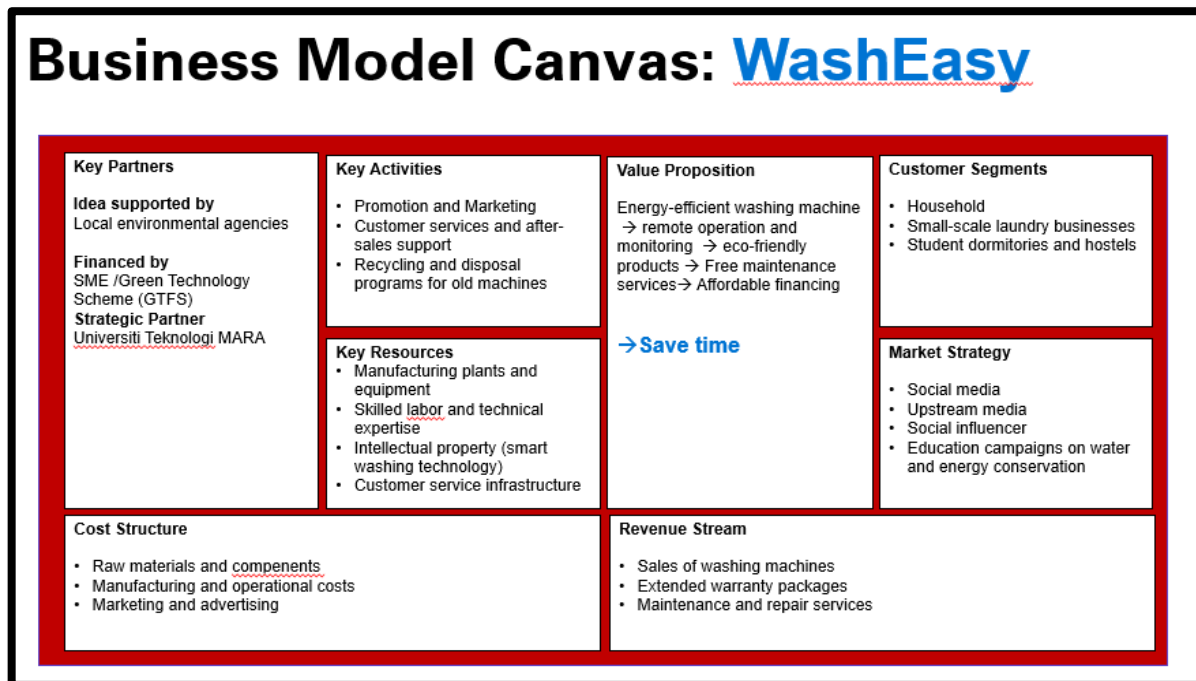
Business Model Canvas: WashEasy

Key Partners

Idea supported by
Local environmental agencies

Financed by
SME /Green Technology Scheme (GTFS)
Strategic Partner
Universiti Teknologi MARA

Key Activities

- Promotion and Marketing
- Customer services and after-sales support
- Recycling and disposal programs for old machines

Key Resources
- Manufacturing plants and equipment
- Skilled labor and technical expertise
- Intellectual property (smart washing technology)
- Customer service infrastructure

Value Proposition

Energy-efficient washing machine → remote operation and monitoring → eco-friendly products → Free maintenance services→ Affordable financing

→Save time

Customer Segments

- Household
- Small-scale laundry businesses
- Student dormitories and hostels

Market Strategy

- Social media
- Upstream media
- Social influencer
- Education campaigns on water and energy conservation

Cost Structure

- Raw materials and compenents
- Manufacturing and operational costs
- Marketing and advertising

Revenue Stream

- Sales of washing machines
- Extended warranty packages
- Maintenance and repair services